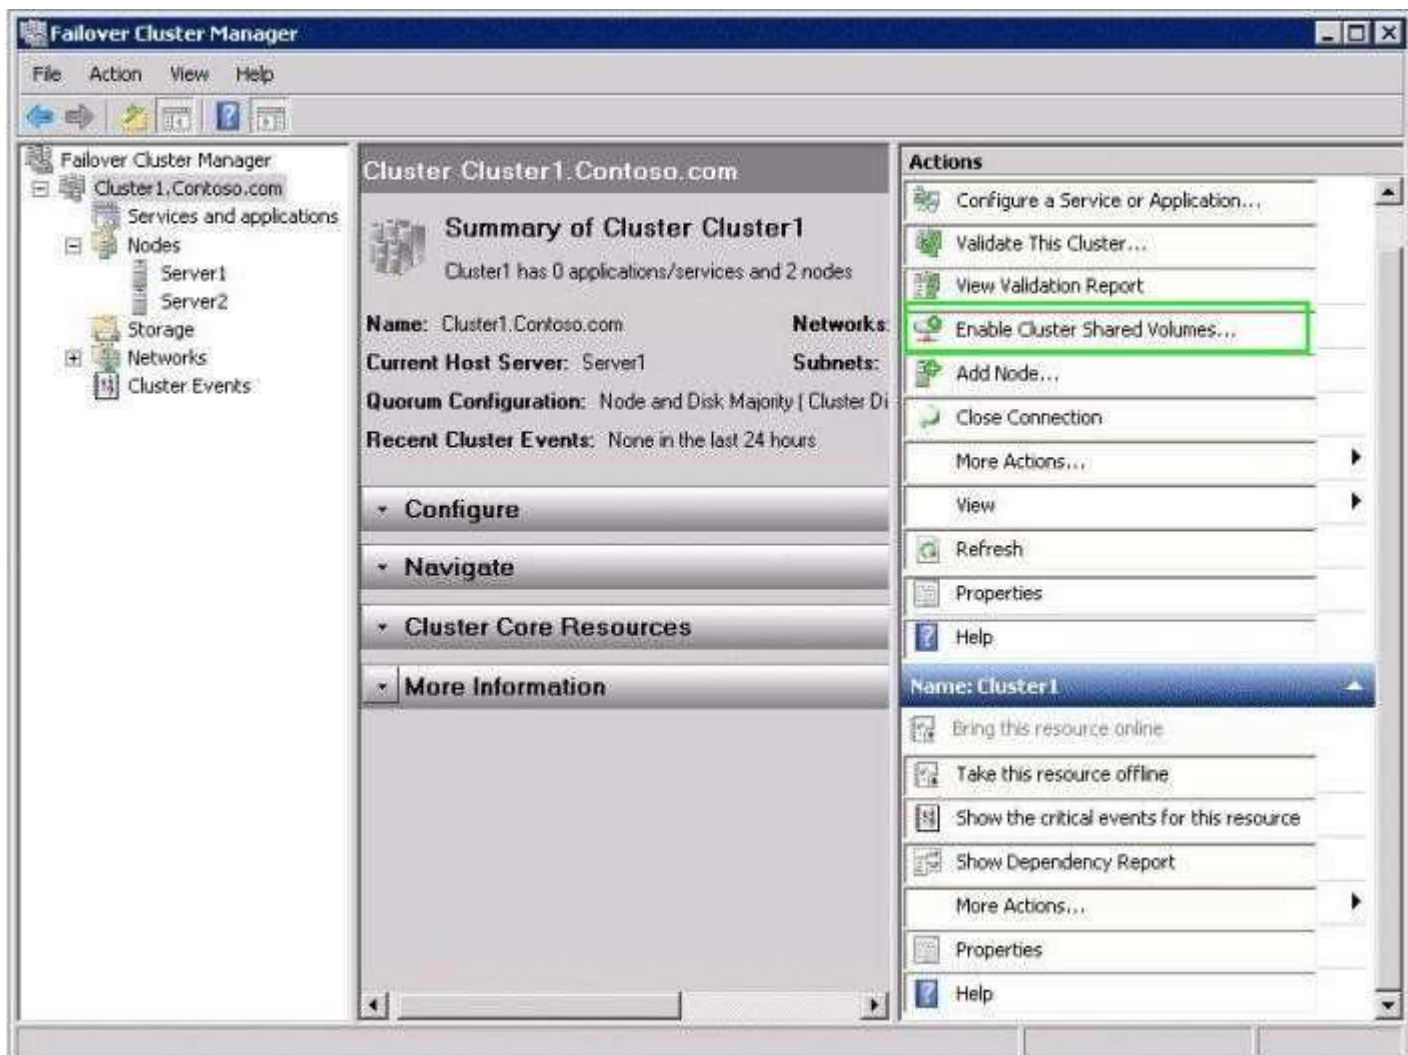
Failover Cluster Manager

File Action View Help

Failover Cluster Manager
Cluster1.Contoso.com
Services and applications
Nodes
Server1
Server2
Storage
Networks
Cluster Events

Cluster Cluster1.Contoso.com

Summary of Cluster Cluster1
Cluster1 has 0 applications/services and 2 nodes

Name: Cluster1.Contoso.com
Networks:
Current Host Server: Server1
Subnets:
Quorum Configuration: Node and Disk Majority | Cluster Di
Recent Cluster Events: None in the last 24 hours

Configure
Navigate
Cluster Core Resources
More Information

Actions
Configure a Service or Application...
Validate This Cluster...
View Validation Report
Enable Cluster Shared Volumes...
Add Node...
Close Connection
More Actions...
View
Refresh
Properties
Help

Name: Cluster1
Bring this resource online
Take this resource offline
Show the critical events for this resource
Show Dependency Report
More Actions...
Properties
Help